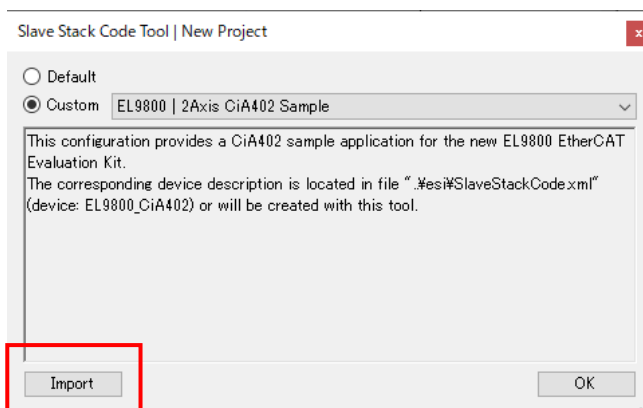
Slave Stack Code Tool | New Project

x

Default

Custom

EL9800 | 2Axis CiA402 Sample

This configuration provides a CiA402 sample application for the new EL9800 EtherCAT Evaluation Kit.
The corresponding device description is located in file "..¥esi¥SlaveStackCode.xml" (device: EL9800_CiA402) or will be created with this tool.

Import

OK